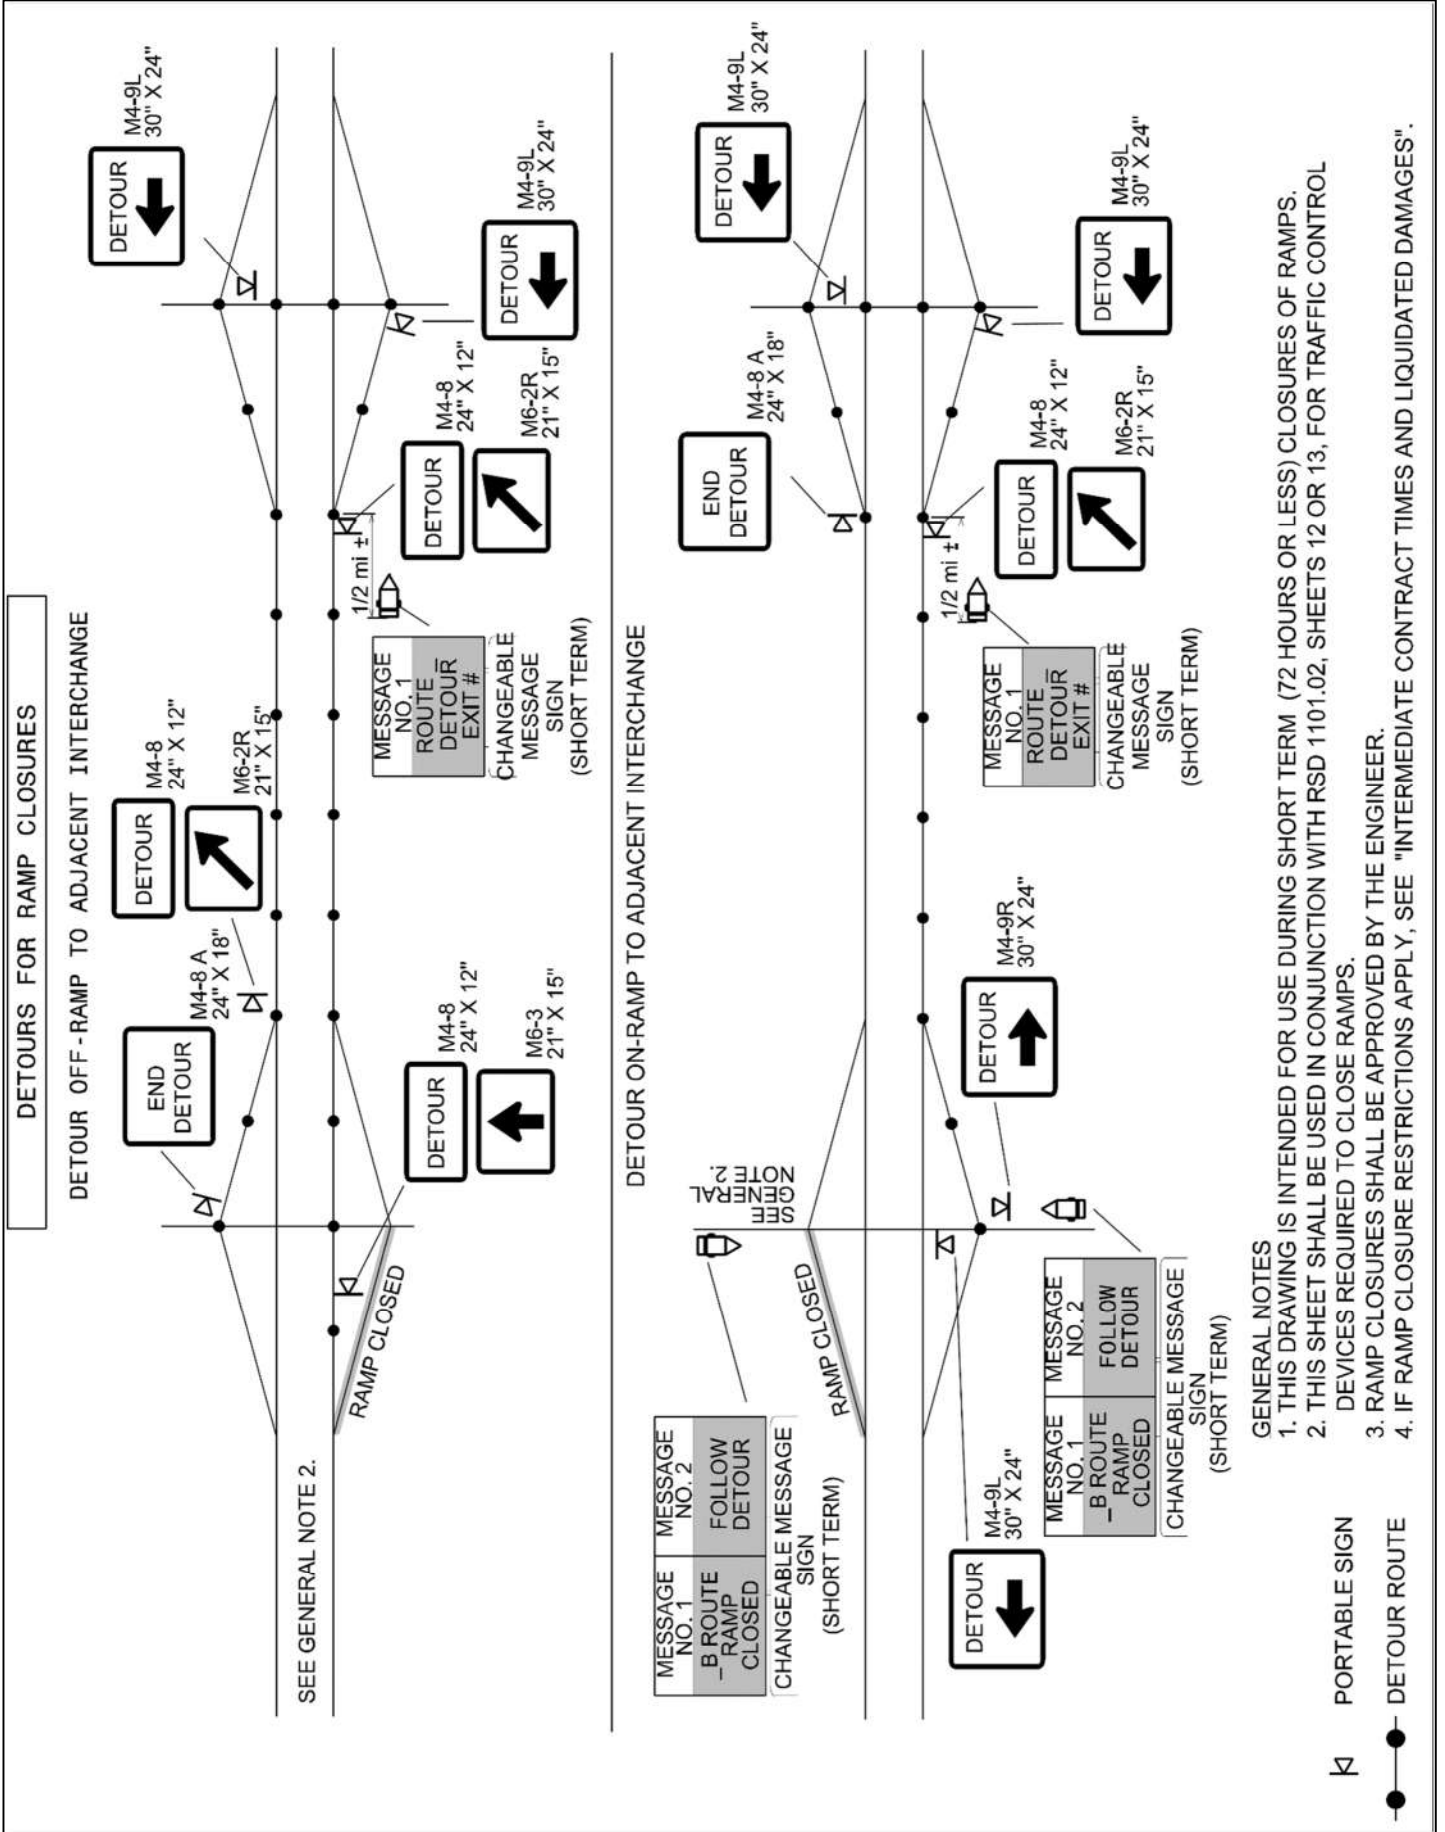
DETOURS FOR RAMP CLOSURES

DETOUR OFF-RAMP TO ADJACENT INTERCHANGE

END DETOUR

M4-8 A
24" X 18"

DETOUR

M4-8
24" X 12"

M6-2R
21" X 15"

DETOUR

M4-8
24" X 12"

M6-3
21" X 15"

RAMP CLOSED

SEE GENERAL NOTE 2.

MESSAGE NO. 1
ROUTE DETOUR EXIT #
CHANGEABLE MESSAGE SIGN
(SHORT TERM)

1/2 mi ±

DETOUR

M4-8
24" X 12"

M6-2R
21" X 15"

DETOUR

M4-9L
30" X 24"

DETOUR

M4-9L
30" X 24"

DETOUR ON-RAMP TO ADJACENT INTERCHANGE

SEE GENERAL NOTE 2.

| MESSAGE NO. 1 | MESSAGE NO. 2 |
|---|---|
| B ROUTE RAMP CLOSED | FOLLOW DETOUR |

CHANGEABLE MESSAGE SIGN
(SHORT TERM)

RAMP CLOSED

DETOUR

M4-9R
30" X 24"

DETOUR

M4-9L
30" X 24"

| MESSAGE NO. 1 | MESSAGE NO. 2 |
|---|---|
| B ROUTE RAMP CLOSED | FOLLOW DETOUR |

CHANGEABLE MESSAGE SIGN
(SHORT TERM)

MESSAGE NO. 1
ROUTE DETOUR EXIT #
CHANGEABLE MESSAGE SIGN
(SHORT TERM)

1/2 mi ±

END DETOUR

M4-8 A
24" X 18"

DETOUR

M4-8
24" X 12"

M6-2R
21" X 15"

DETOUR

M4-9L
30" X 24"

DETOUR

M4-9L
30" X 24"

PORTABLE SIGN
DETOUR ROUTE

GENERAL NOTES
1. THIS DRAWING IS INTENDED FOR USE DURING SHORT TERM (72 HOURS OR LESS) CLOSURES OF RAMPS.
2. THIS SHEET SHALL BE USED IN CONJUNCTION WITH RSD 1101.02, SHEETS 12 OR 13, FOR TRAFFIC CONTROL DEVICES REQUIRED TO CLOSE RAMPS.
3. RAMP CLOSURES SHALL BE APPROVED BY THE ENGINEER.
4. IF RAMP CLOSURE RESTRICTIONS APPLY, SEE "INTERMEDIATE CONTRACT TIMES AND LIQUIDATED DAMAGES".